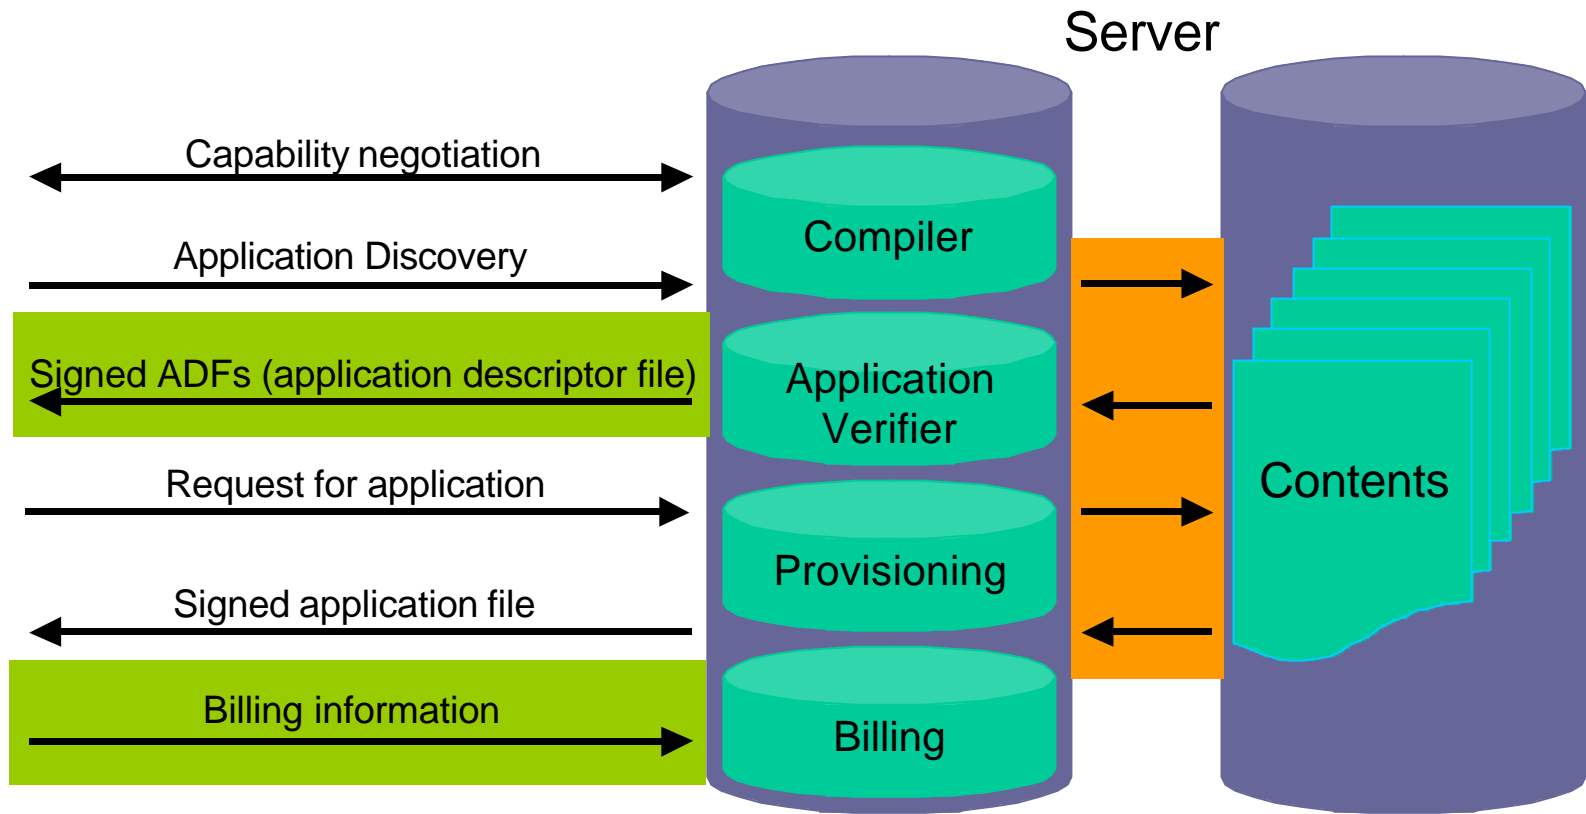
Server

Capability negotiation

Application Discovery

Signed ADFs (application descriptor file)

Request for application

Signed application file

Billing information

Compiler

Application Verifier

Provisioning

Billing

Contents